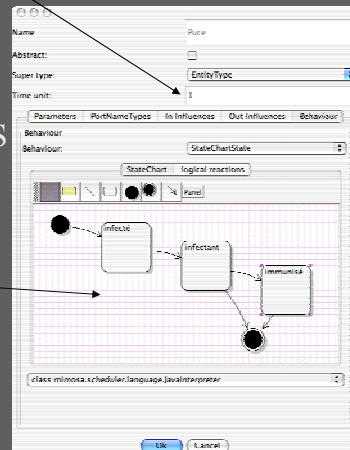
Name Puce

Abstract:

Super type: EntityType

Time unit: 1

Parameters | PortNameTypes | In Influences | Out Influences | Behaviour

Behaviour

Behaviour: StateChartState

StateChart | logical reactions

Panel

infecté

infectant

immunisé

class mimosa.scheduler.language.JavaInterpreter

Ok Cancel